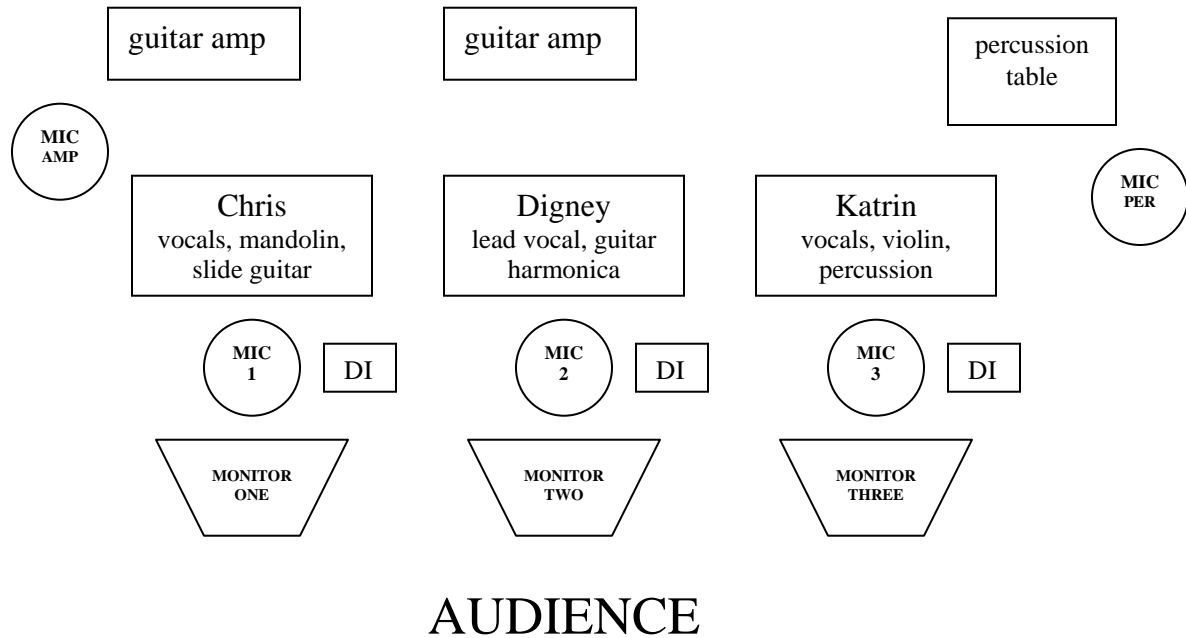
guitar amp

guitar amp

percussion table

MIC AMP

MIC PER

Chris
vocals, mandolin, slide guitar

Digney
lead vocal, guitar harmonica

Katrin
vocals, violin, percussion

MIC 1

DI

MIC 2

DI

MIC 3

DI

MONITOR ONE

MONITOR TWO

MONITOR THREE

AUDIENCE